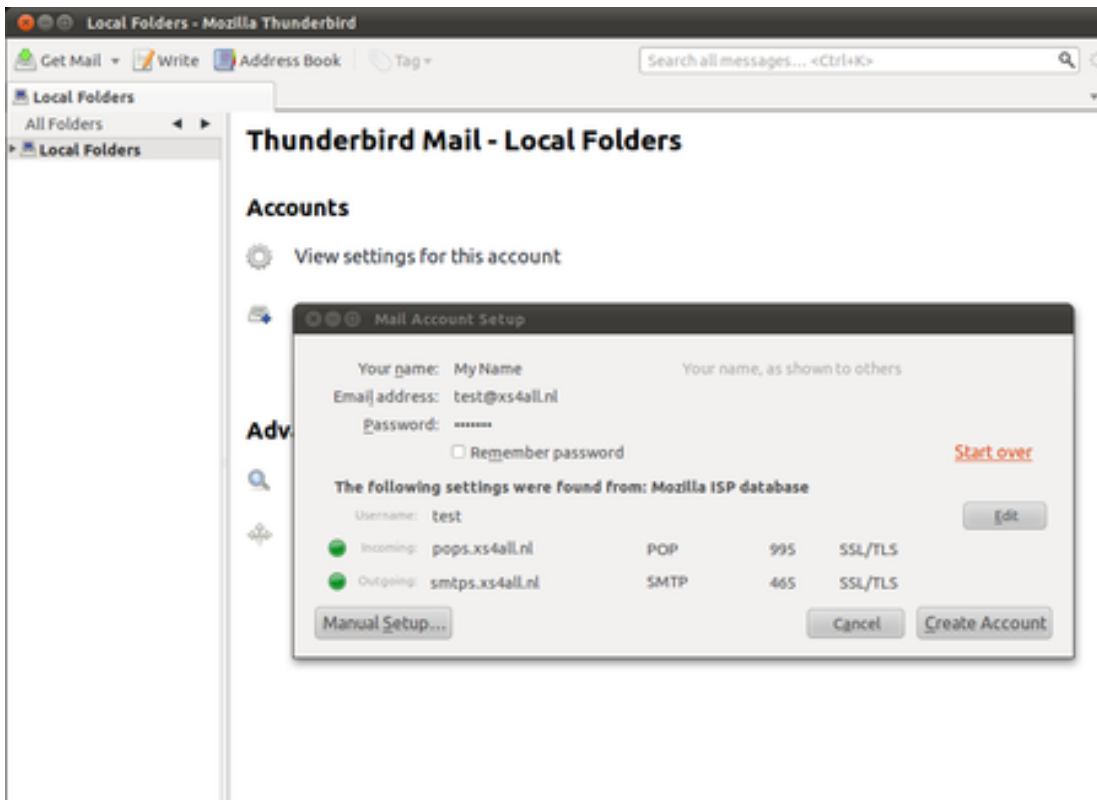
Local Folders - Mozilla Thunderbird

Get Mail Write Address Book Tag

Search all messages... <Ctrl+K>

Local Folders

All Folders

Local Folders

Thunderbird Mail - Local Folders

Accounts

View settings for this account

Adv

Mail Account Setup

Your name: My Name Your name, as shown to others

Email address: test@xs4all.nl

Password: ••••••••

Remember password

Start over

The following settings were found from: Mozilla ISP database

Username: test

Edit

| | | | | |
|---|---|---|---|---|
| Incoming: | pops.xs4all.nl | POP | 995 | SSL/TLS |
| Outgoing: | smtps.xs4all.nl | SMTP | 465 | SSL/TLS |

Manual Setup...

Cancel

Create Account